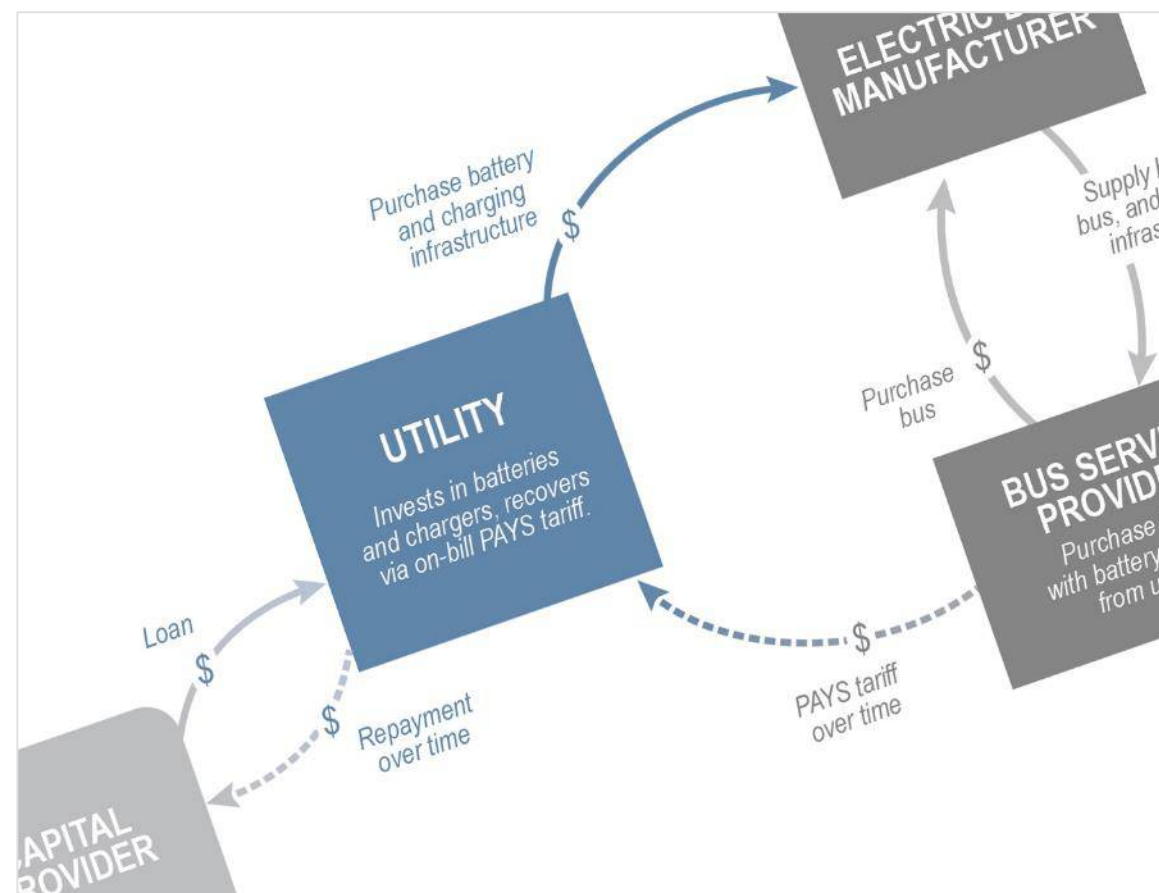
ELECTRIC B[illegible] MANUFACTURER

Supply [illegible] bus, and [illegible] infras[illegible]

Purchase battery and charging infrastructure

$

$

Purchase bus

UTILITY

Invests in batteries and chargers, recovers via on-bill PAYS tariff.

BUS SERV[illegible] PROVID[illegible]

Purchase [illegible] with battery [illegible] from u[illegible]

Loan

$

$

PAYS tariff over time

$

Repayment over time

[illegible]APITAL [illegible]OVIDER